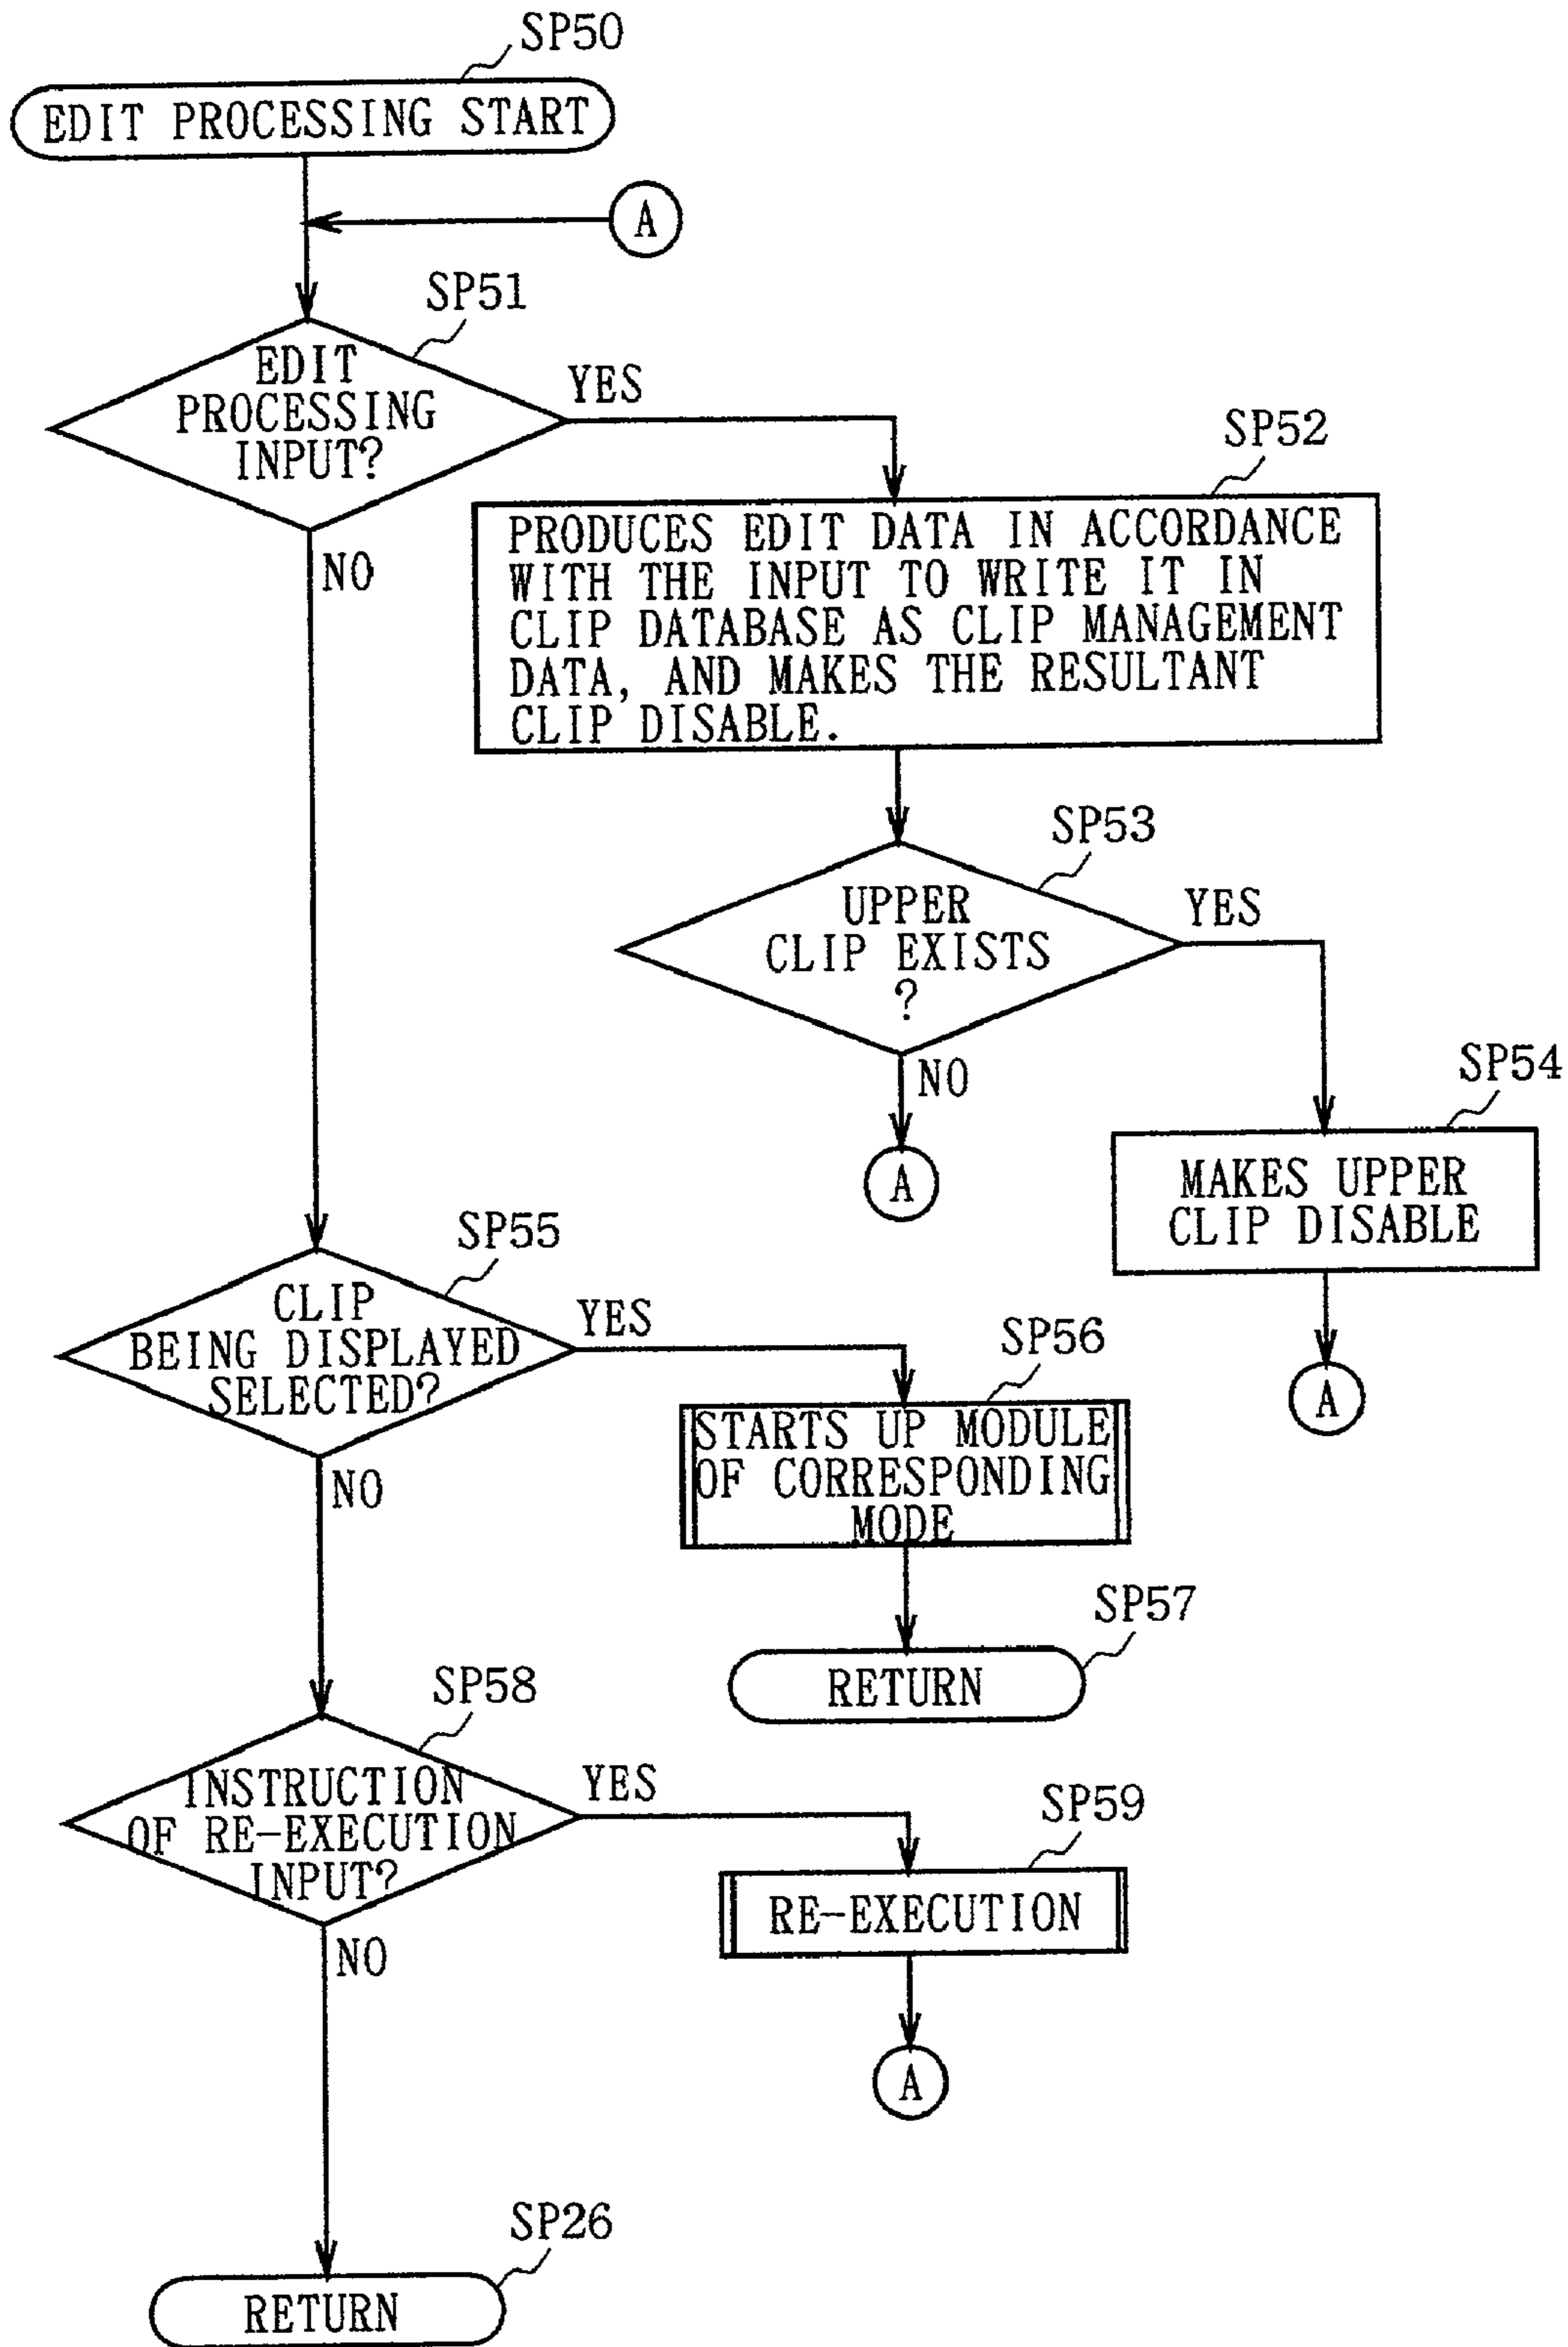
SP50
EDIT PROCESSING START

A

SP51
EDIT PROCESSING INPUT?
YES
NO

SP52
PRODUCES EDIT DATA IN ACCORDANCE WITH THE INPUT TO WRITE IT IN CLIP DATABASE AS CLIP MANAGEMENT DATA, AND MAKES THE RESULTANT CLIP DISABLE.

SP53
UPPER CLIP EXISTS ?
YES
NO

A

SP54
MAKES UPPER CLIP DISABLE

A

SP55
CLIP BEING DISPLAYED SELECTED?
YES
NO

SP56
STARTS UP MODULE OF CORRESPONDING MODE

SP57
RETURN

SP58
INSTRUCTION OF RE-EXECUTION INPUT?
YES
NO

SP59
RE-EXECUTION

A

SP26
RETURN